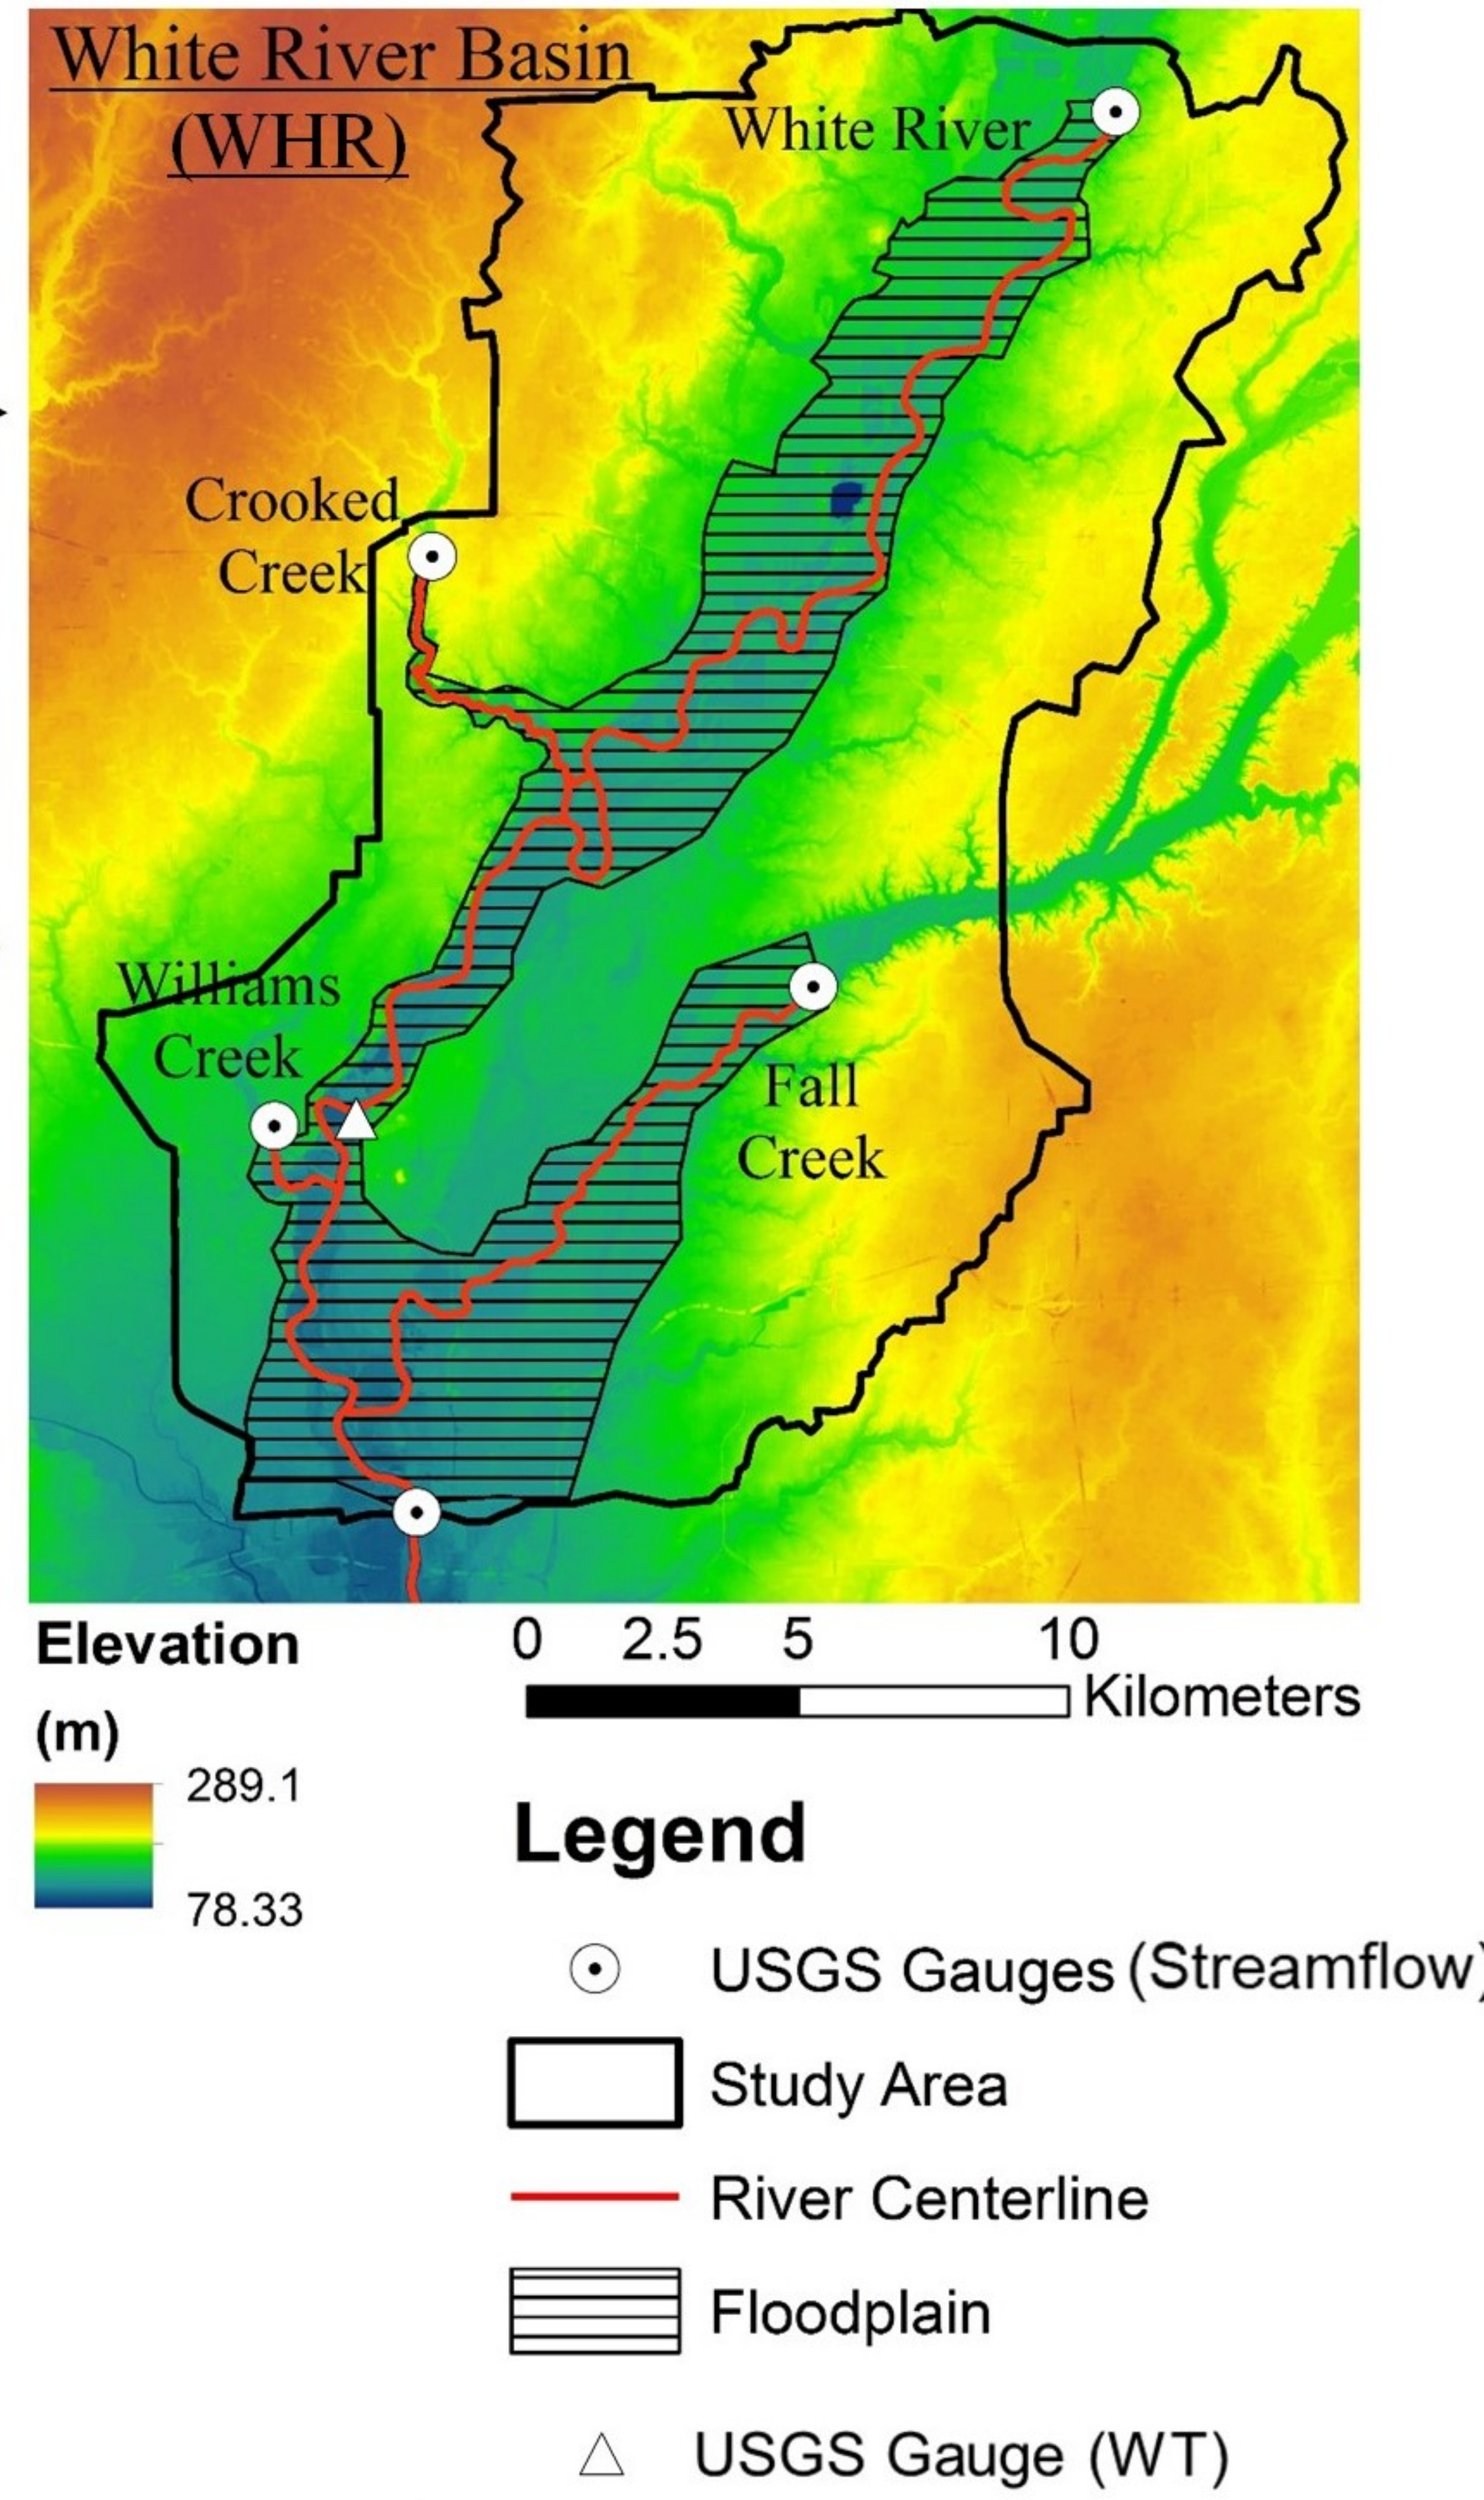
White River Basin
(WHR)

White River

Crooked Creek

Williams Creek

Fall Creek

Elevation (m)

289.1

78.33

0 2.5 5 10 Kilometers

Legend

USGS Gauges (Streamflow)

Study Area

River Centerline

Floodplain

USGS Gauge (WT)